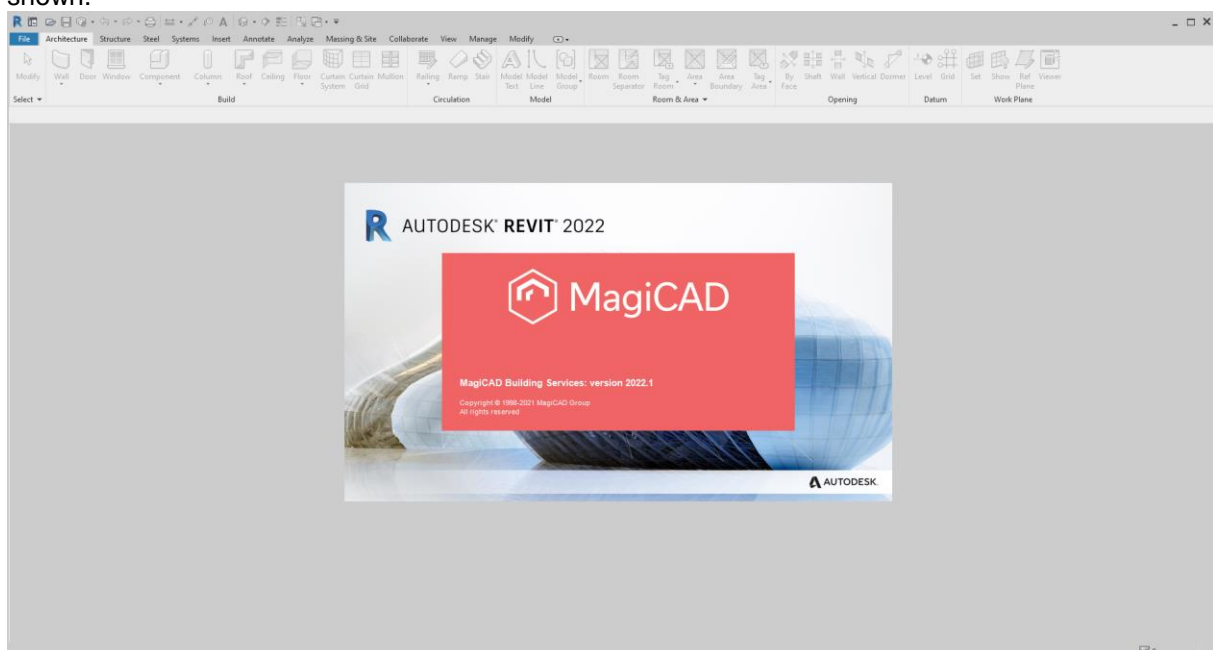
shown.

File Architecture Structure Steel Systems Insert Annotate Analyze Massing & Site Collaborate View Manage Modify

Modify Wall Door Window Component Column Roof Ceiling Floor Curtain System Curtain Grid Mullion Railing Ramp Stair Model Text Model Line Model Group Room Room Separator Tag Room Area Area Boundary Tag Area By Face Shaft Wall Vertical Dormer Level Grid Set Show Ref Plane Viewer

Select ▾ Build Circulation Model Room & Area ▾ Opening Datum Work Plane

AUTODESK® REVIT® 2022

MagiCAD

MagiCAD Building Services: version 2022.1

Copyright © 1998-2021 MagiCAD Group
All rights reserved

AUTODESK